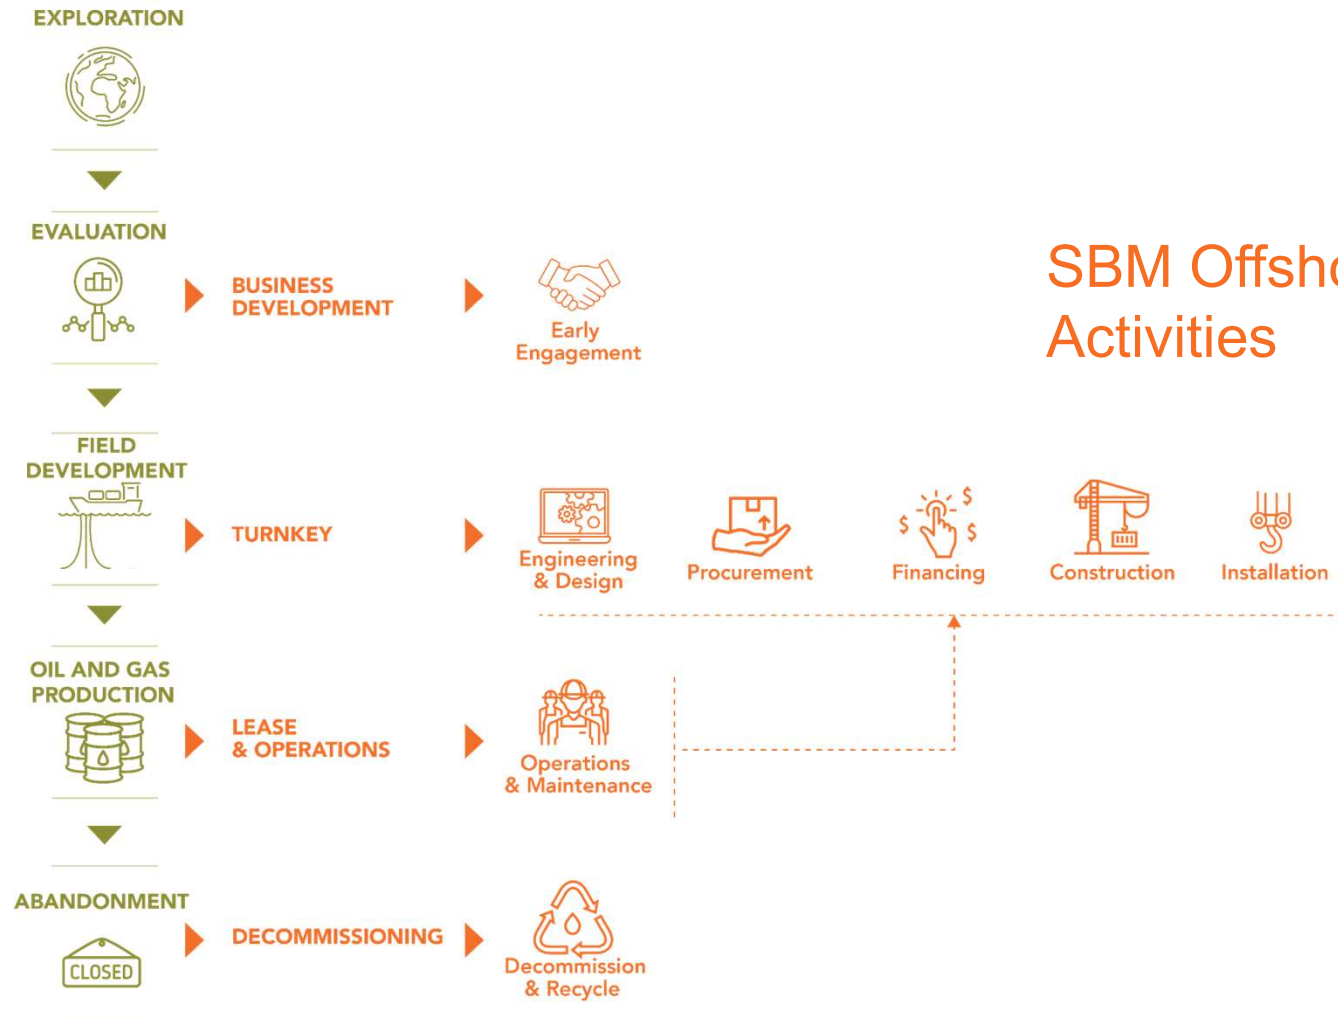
EXPLORATION

EVALUATION

BUSINESS DEVELOPMENT

Early Engagement

SBM Offsh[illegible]
Activities

FIELD DEVELOPMENT

TURNKEY

Engineering & Design

Procurement

$ $ $

Financing

Construction

Installation

OIL AND GAS PRODUCTION

LEASE & OPERATIONS

Operations & Maintenance

ABANDONMENT

CLOSED

DECOMMISSIONING

Decommission & Recycle